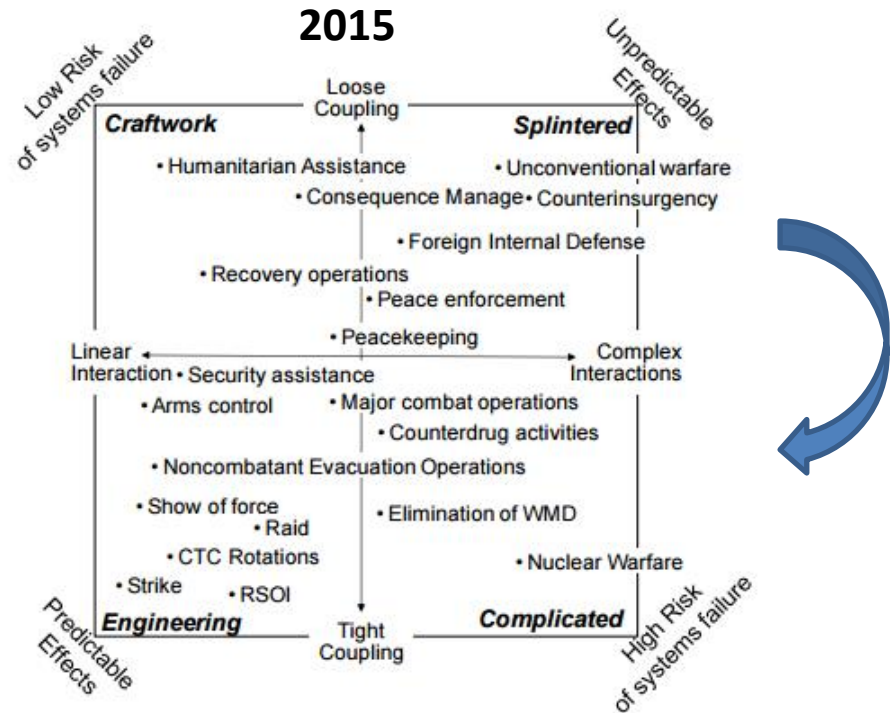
2015

Low Risk of systems failure

Unpredictable Effects

Loose Coupling

Craftwork

Splintered

• Humanitarian Assistance

• Unconventional warfare

• Consequence Manage

• Counterinsurgency

• Foreign Internal Defense

• Recovery operations

• Peace enforcement

• Peacekeeping

Linear Interaction

Complex Interactions

• Security assistance

• Arms control

• Major combat operations

• Counterdrug activities

• Noncombatant Evacuation Operations

• Show of force

• Raid

• Elimination of WMD

• CTC Rotations

• Nuclear Warfare

• Strike

• RSOI

Engineering

Tight Coupling

Complicated

Predictable Effects

High Risk of systems failure